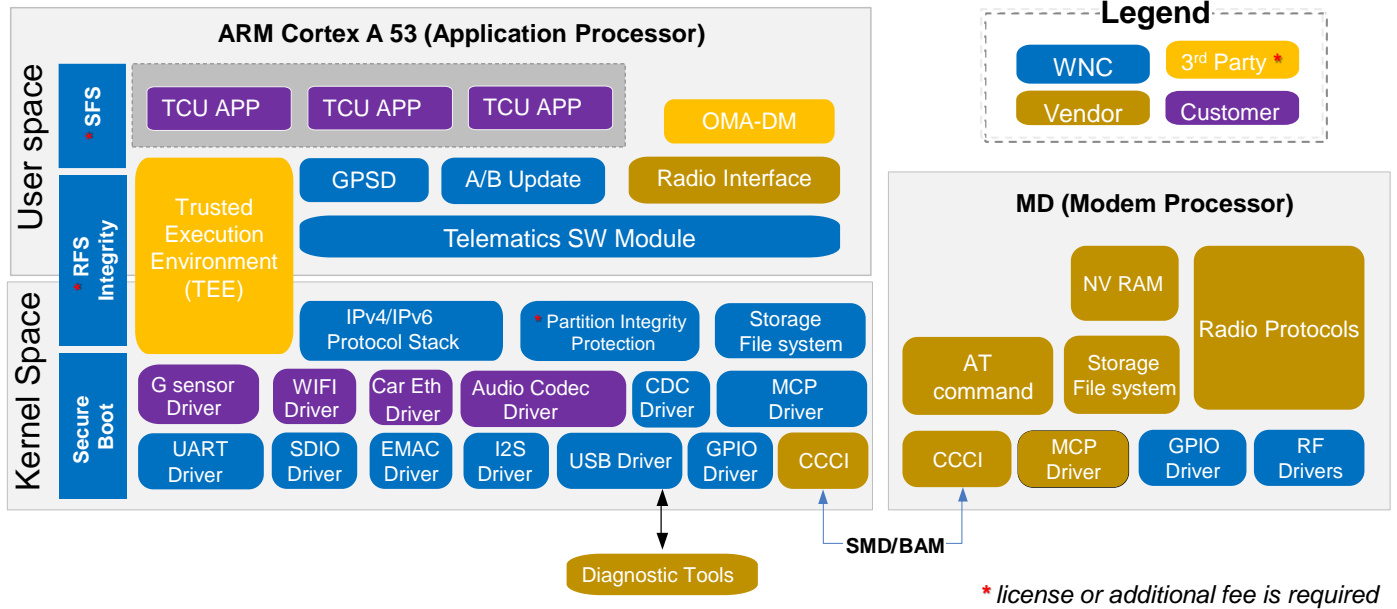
ARM Cortex A 53 (Application Processor)

Legend

WNC

3$^{rd}$ Party *

Vendor

Customer

User space

* SFS

TCU APP

TCU APP

TCU APP

OMA-DM

* RFS Integrity

Trusted Execution Environment (TEE)

GPSD

A/B Update

Radio Interface

Telematics SW Module

MD (Modem Processor)

NV RAM

Radio Protocols

Kernel Space

IPv4/IPv6 Protocol Stack

* Partition Integrity Protection

Storage File system

AT command

Storage File system

Secure Boot

G sensor Driver

WIFI Driver

Car Eth Driver

Audio Codec Driver

CDC Driver

MCP Driver

UART Driver

SDIO Driver

EMAC Driver

I2S Driver

USB Driver

GPIO Driver

CCCI

CCCI

MCP Driver

GPIO Driver

RF Drivers

SMD/BAM

Diagnostic Tools

* license or additional fee is required